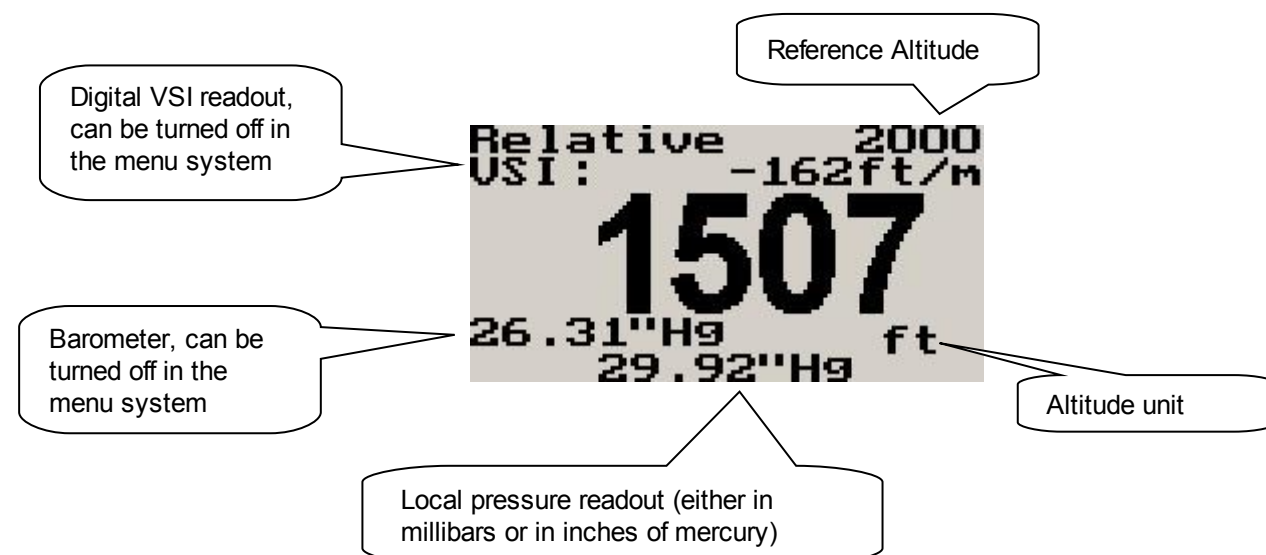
Reference Altitude

Digital VSI readout, can be turned off in the menu system

Relative 2000
VSI: -162ft/m
1507
26.31"Hg ft
29.92"Hg

Barometer, can be turned off in the menu system

Altitude unit

Local pressure readout (either in millibars or in inches of mercury)